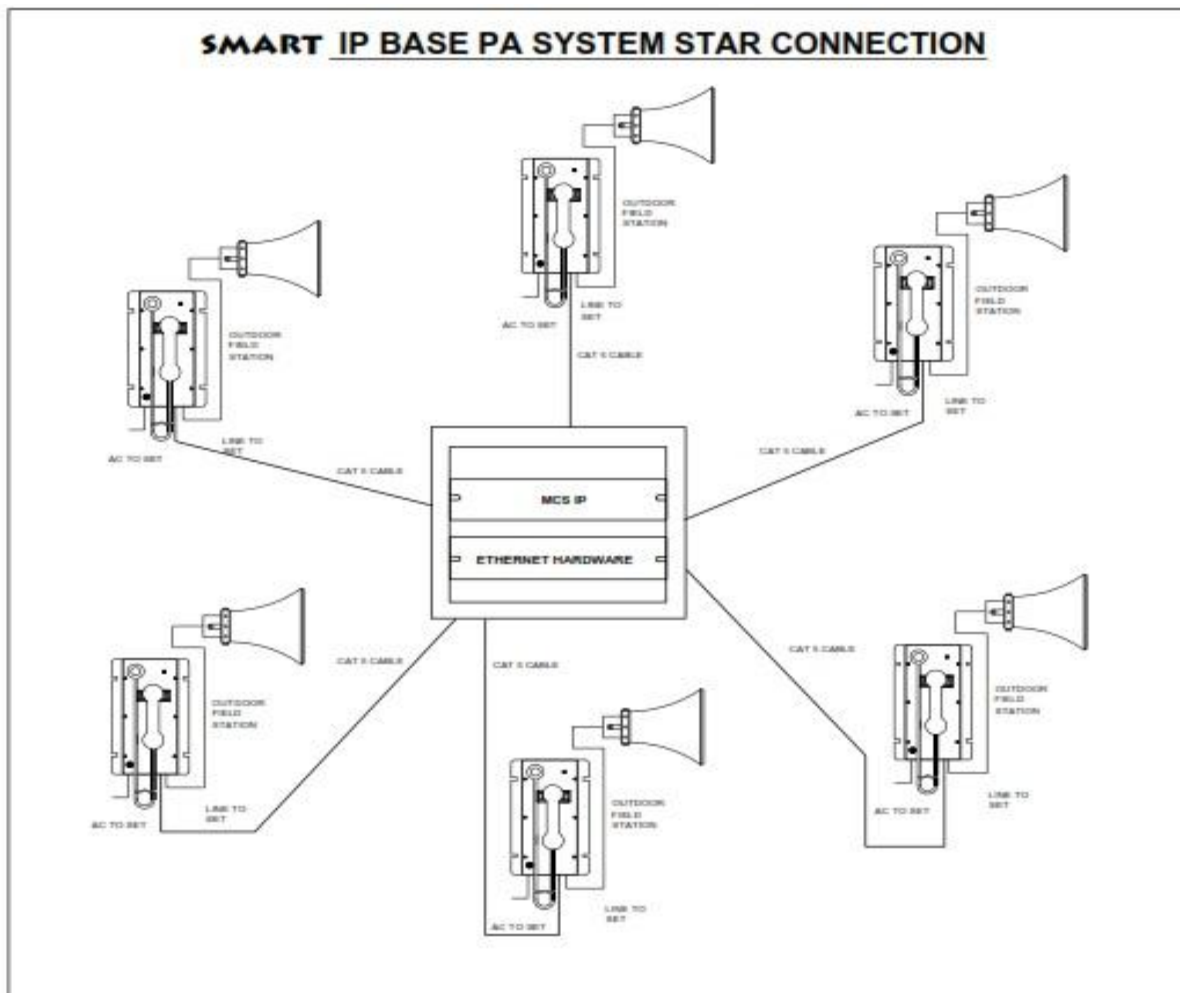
SMART IP BASE PA SYSTEM STAR CONNECTION

OUTDOOR FIELD STATION

AC TO SET

LINK TO SET

CAT 5 CABLE

OUTDOOR FIELD STATION

OUTDOOR FIELD STATION

AC TO SET

LINK TO SET

AC TO SET

LINK TO SET

CAT 5 CABLE

CAT 5 CABLE

MCS IP

ETHERNET HARDWARE

CAT 5 CABLE

CAT 5 CABLE

CAT 5 CABLE

OUTDOOR FIELD STATION

OUTDOOR FIELD STATION

AC TO SET

LINK TO SET

AC TO SET

LINK TO SET

OUTDOOR FIELD STATION

AC TO SET

LINK TO SET